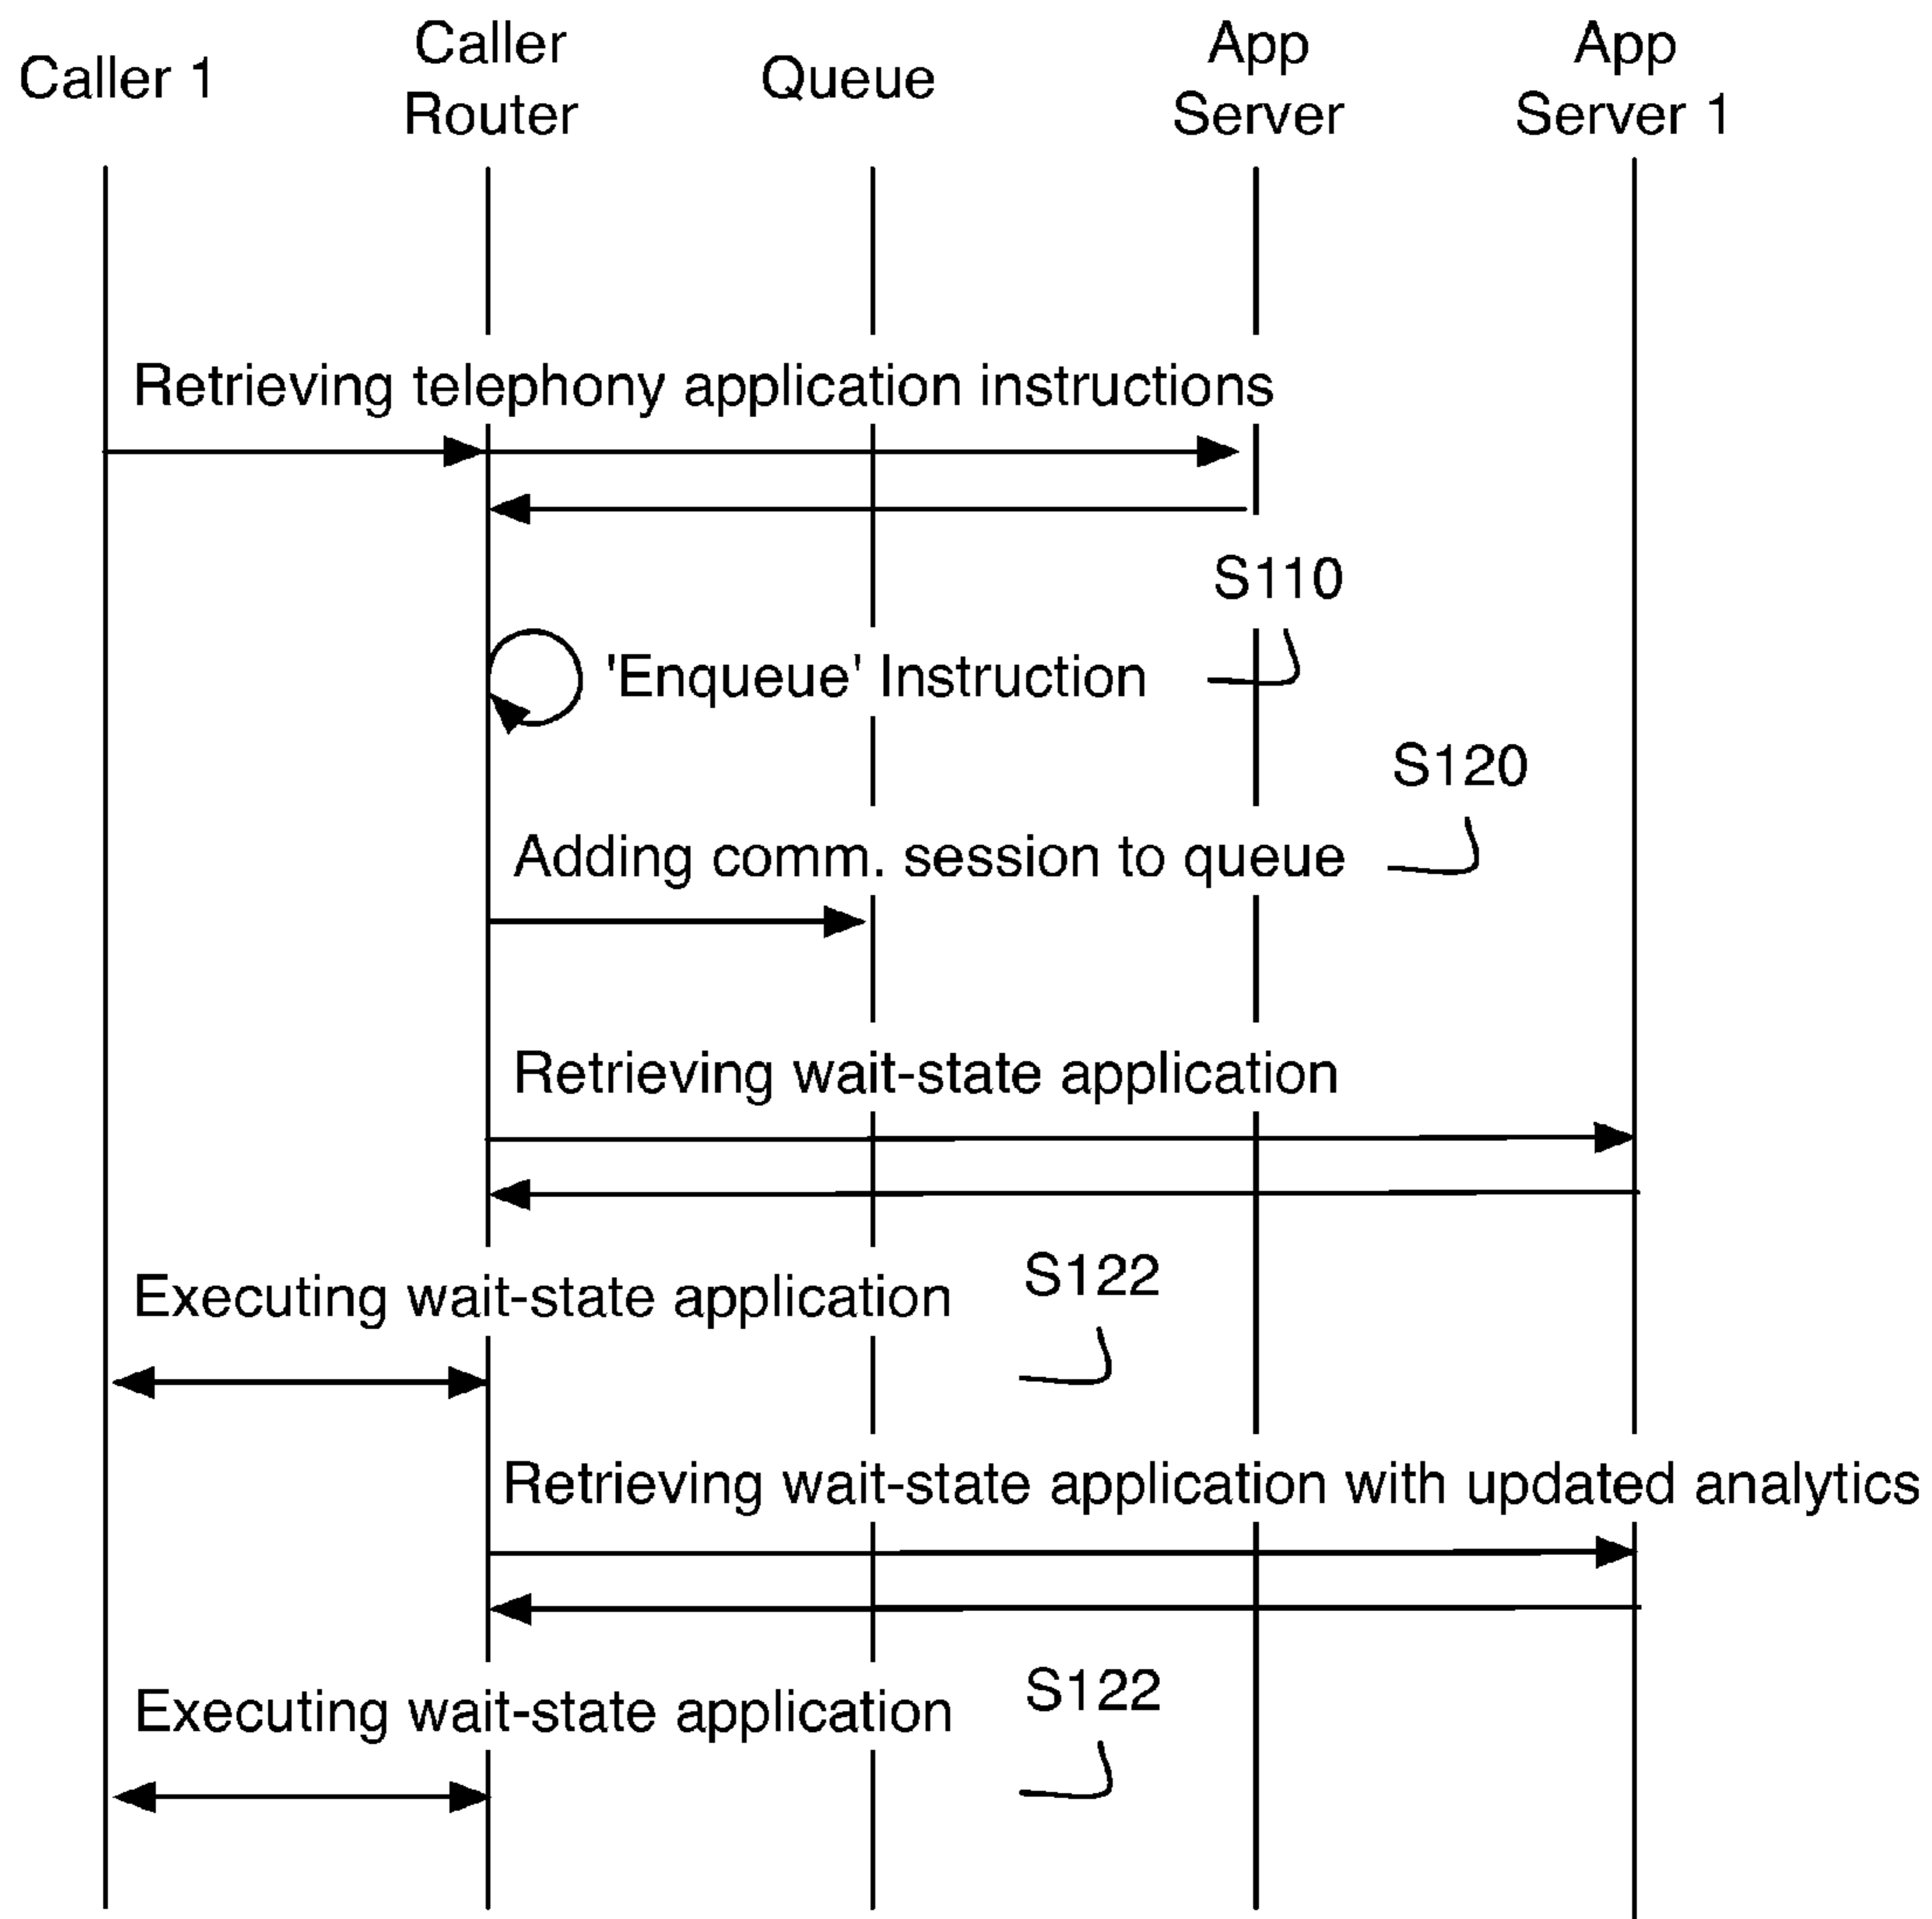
Caller 1

Caller Router

Queue

App Server

App Server 1

Retrieving telephony application instructions

S110

'Enqueue' Instruction

S120

Adding comm. session to queue

Retrieving wait-state application

Executing wait-state application

S122

Retrieving wait-state application with updated analytics

Executing wait-state application

S122